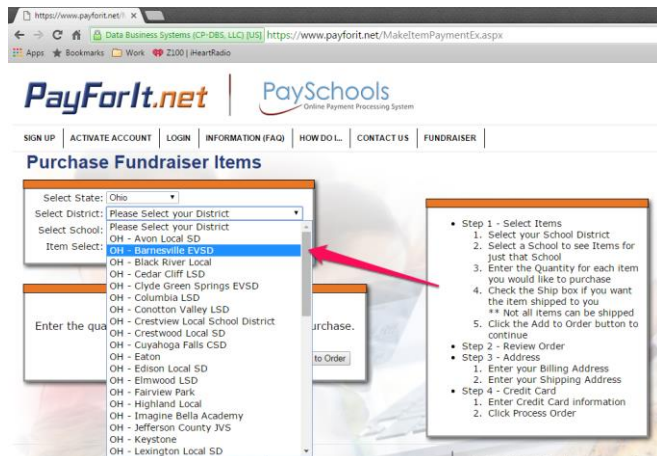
https://www.payforit.net/

Data Business Systems (CP-DBS, LLC) [US] https://www.payforit.net/MakeItemPaymentEx.aspx

Apps Bookmarks Work Z100 | iHeartRadio

PayForIt.net PaySchools Online Payment Processing System

SIGN UP | ACTIVATE ACCOUNT | LOGIN | INFORMATION (FAQ) | HOW DO I... | CONTACT US | FUNDRAISER

Purchase Fundraiser Items

Select State: Ohio
Select District: Please Select your District
Select School:
Item Select:

Please Select your District
OH - Avon Local SD
OH - Barnesville EVSD
OH - Black River Local
OH - Cedar Cliff LSD
OH - Clyde Green Springs EVSD
OH - Columbia LSD
OH - Conotton Valley LSD
OH - Crestview Local School District
OH - Crestwood Local SD
OH - Cuyahoga Falls CSD
OH - Eaton
OH - Edison Local SD
OH - Elmwood LSD
OH - Fairview Park
OH - Highland Local
OH - Imagine Bella Academy
OH - Jefferson County JVS
OH - Keystone
OH - Lexington Local SD

Enter the qua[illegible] urchase.

to Order

- Step 1 - Select Items
1. Select your School District
2. Select a School to see Items for just that School
3. Enter the Quantity for each item you would like to purchase
4. Check the Ship box if you want the item shipped to you
** Not all items can be shipped
5. Click the Add to Order button to continue
- Step 2 - Review Order
- Step 3 - Address
1. Enter your Billing Address
2. Enter your Shipping Address
- Step 4 - Credit Card
1. Enter Credit Card information
2. Click Process Order